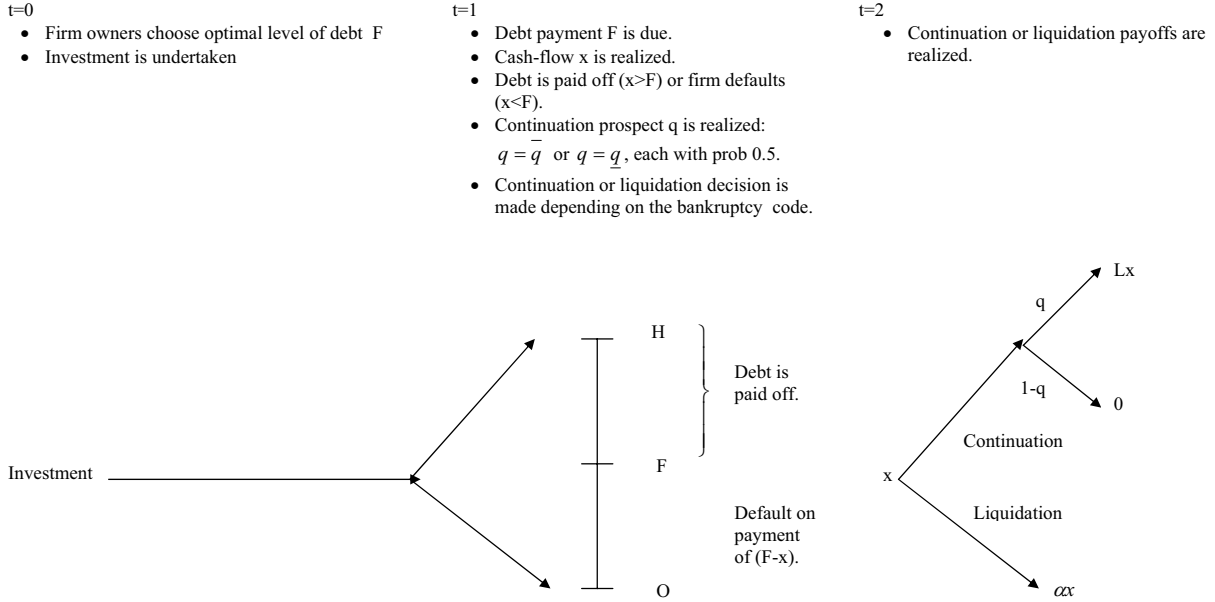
t=0

- Firm owners choose optimal level of debt F
- Investment is undertaken

t=1

- Debt payment F is due.
- Cash-flow x is realized.
- Debt is paid off (x>F) or firm defaults (x<F).
- Continuation prospect q is realized: $q = \overline{q}$ or $q = \underline{q}$, each with prob 0.5.
- Continuation or liquidation decision is made depending on the bankruptcy code.

t=2

- Continuation or liquidation payoffs are realized.

Investment

H

F

O

Debt is paid off.

Default on payment of (F-x).

x

Continuation

Liquidation

q

1-q

Lx

0

$\alpha x$